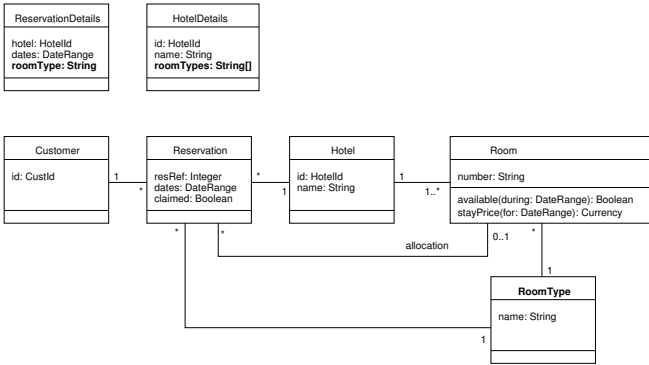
ReservationDetails

hotel: HotelId
dates: DateRange
roomType: String

HotelDetails

id: HotelId
name: String
roomTypes: String[]

Customer

id: CustId

1

*

Reservation

resRef: Integer
dates: DateRange
claimed: Boolean

*

1

Hotel

id: HotelId
name: String

1

1..*

Room

number: String

available(during: DateRange): Boolean
stayPrice(for: DateRange): Currency

*

*

allocation

0..1

*

1

RoomType

name: String

1